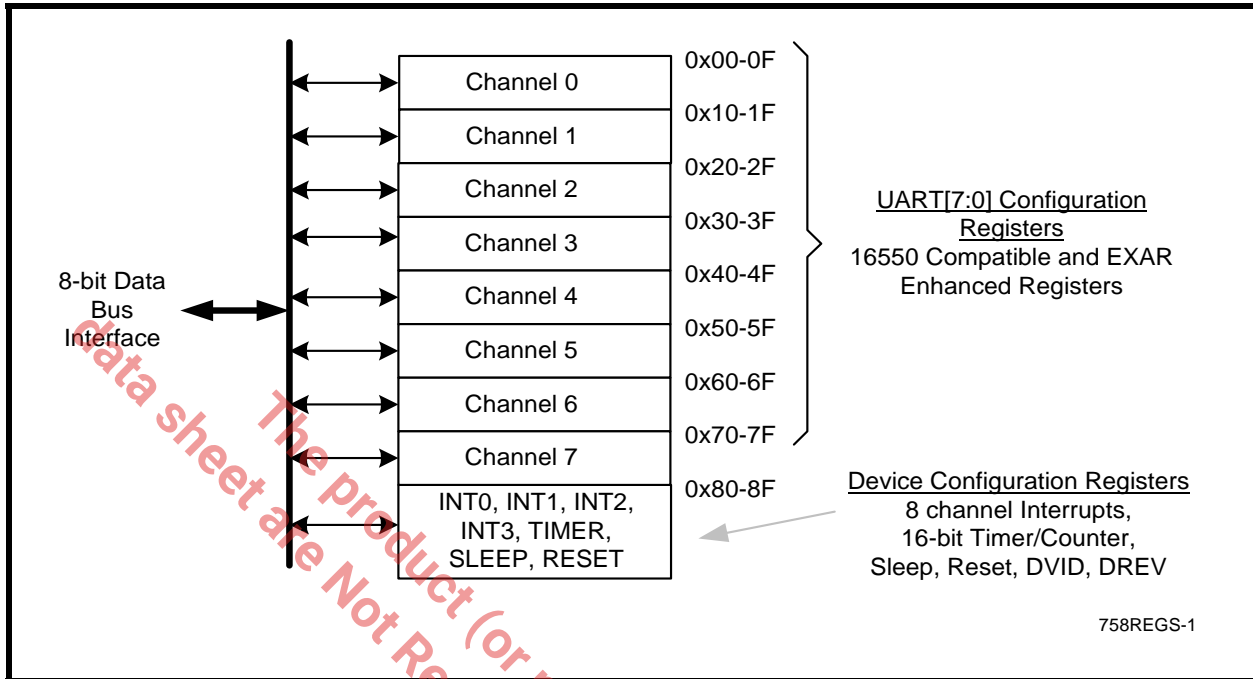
8-bit Data Bus Interface

Channel 0
Channel 1
Channel 2
Channel 3
Channel 4
Channel 5
Channel 6
Channel 7
INT0, INT1, INT2, INT3, TIMER, SLEEP, RESET

0x00-0F
0x10-1F
0x20-2F
0x30-3F
0x40-4F
0x50-5F
0x60-6F
0x70-7F
0x80-8F

UART[7:0] Configuration Registers
16550 Compatible and EXAR Enhanced Registers

Device Configuration Registers
8 channel Interrupts,
16-bit Timer/Counter,
Sleep, Reset, DVID, DREV

758REGS-1

data sheet are Not Re
The product (or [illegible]